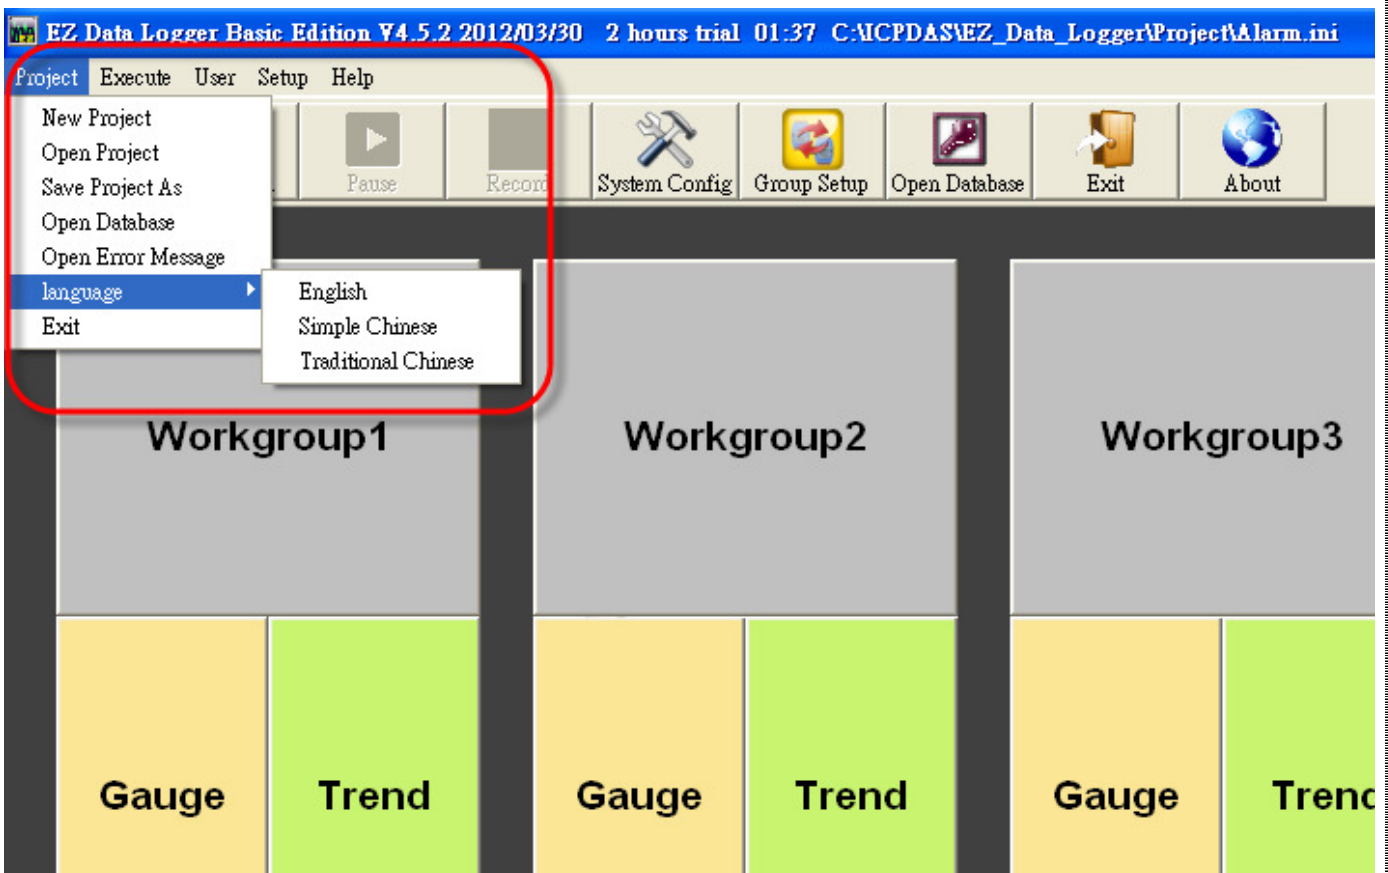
EZ Data Logger Basic Edition V4.5.2 2012/03/30 2 hours trial 01:37 C:\ICPDAS\EZ_Data_Logger\Project\Alarm.ini

Project Execute User Setup Help

New Project
Open Project
Save Project As
Open Database
Open Error Message
language
Exit

English
Simple Chinese
Traditional Chinese

Pause Recor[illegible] System Config Group Setup Open Database Exit About

Workgroup1

Workgroup2

Workgroup3

Gauge Trend Gauge Trend Gauge Trenc